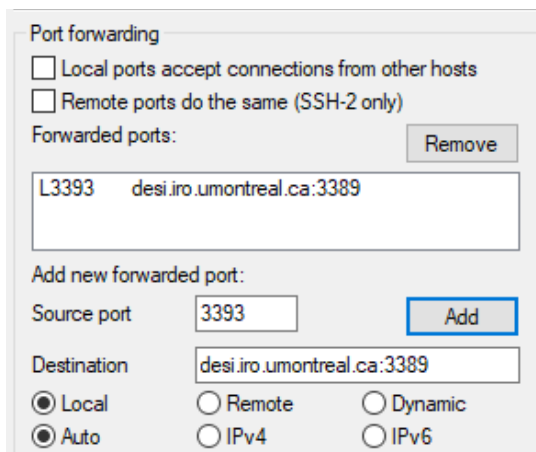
Port forwarding
Local ports accept connections from other hosts
Remote ports do the same (SSH-2 only)
Forwarded ports:
Remove
L3393 desi.iro.umontreal.ca:3389
Add new forwarded port:
Source port
3393
Add
Destination
desi.iro.umontreal.ca:3389
Local
Remote
Dynamic
Auto
IPv4
IPv6